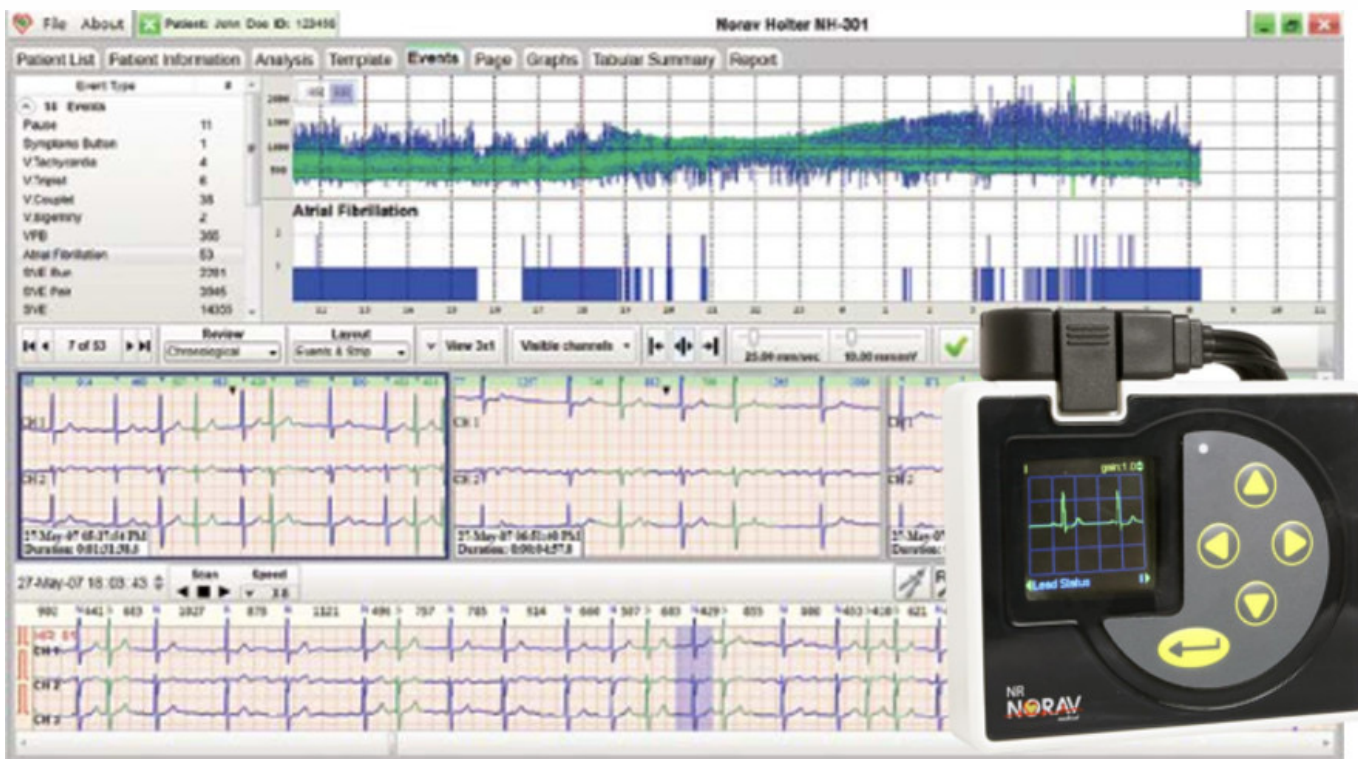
File About Patient: John Doe ID: 123456

Norav Holter NH-301

Patient List Patient Information Analysis Template Events Page Graphs Tabular Summary Report

| Event Type | # |
|---|---|
| 55 Events | |
| Pause | 11 |
| Symptoms Button | 1 |
| V.Tachycardia | 4 |
| V.Triplet | 6 |
| V.Couplet | 38 |
| V.bigeminy | 2 |
| VPB | 365 |
| Atrial Fibrillation | 53 |
| SVE Run | 2261 |
| SVE Pair | 3945 |
| SVE | 14333 |

Atrial Fibrillation

7 of 53

Review
Chronological

Layout
Events & Strip

View 3x1

Visible channels

25.00 mm/sec

10.00 mm/mV

CH 1
CH 2

27-May-07 05:37:04 PM
Duration: 0:01:31.38.0

CH 1
CH 2

27-May-07 05:51:40 PM
Duration: 0:00:04:57.8

27-May-07 18:03:43

Scan

Speed
x8

HR 65
CH 1
CH 2
CH 3

gain 1.0

Lead Status

NR
NORAV
medical